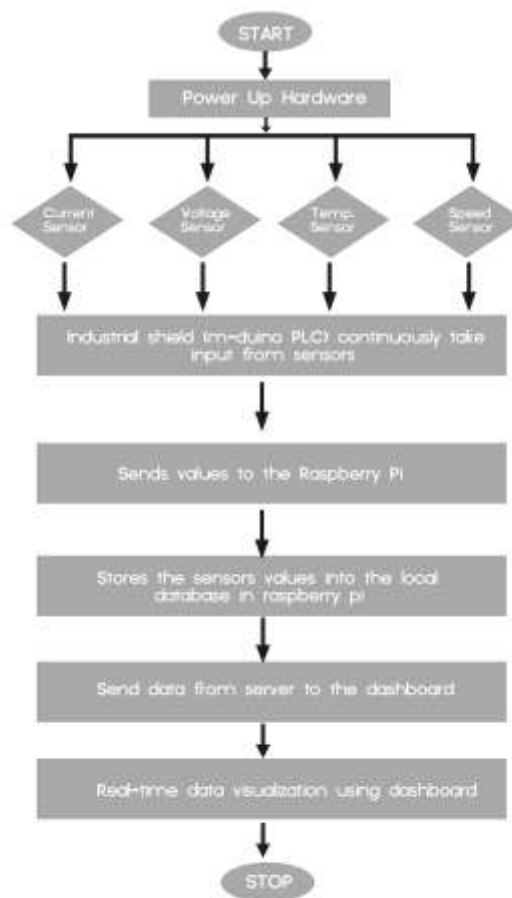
START

Power Up Hardware

Current Sensor

Voltage Sensor

Temp. Sensor

Speed Sensor

Industrial shield (m-duino PLC) continuously take input from sensors

Sends values to the Raspberry Pi

Stores the sensors values into the local database in raspberry pi

Send data from server to the dashboard

Real-time data visualization using dashboard

STOP